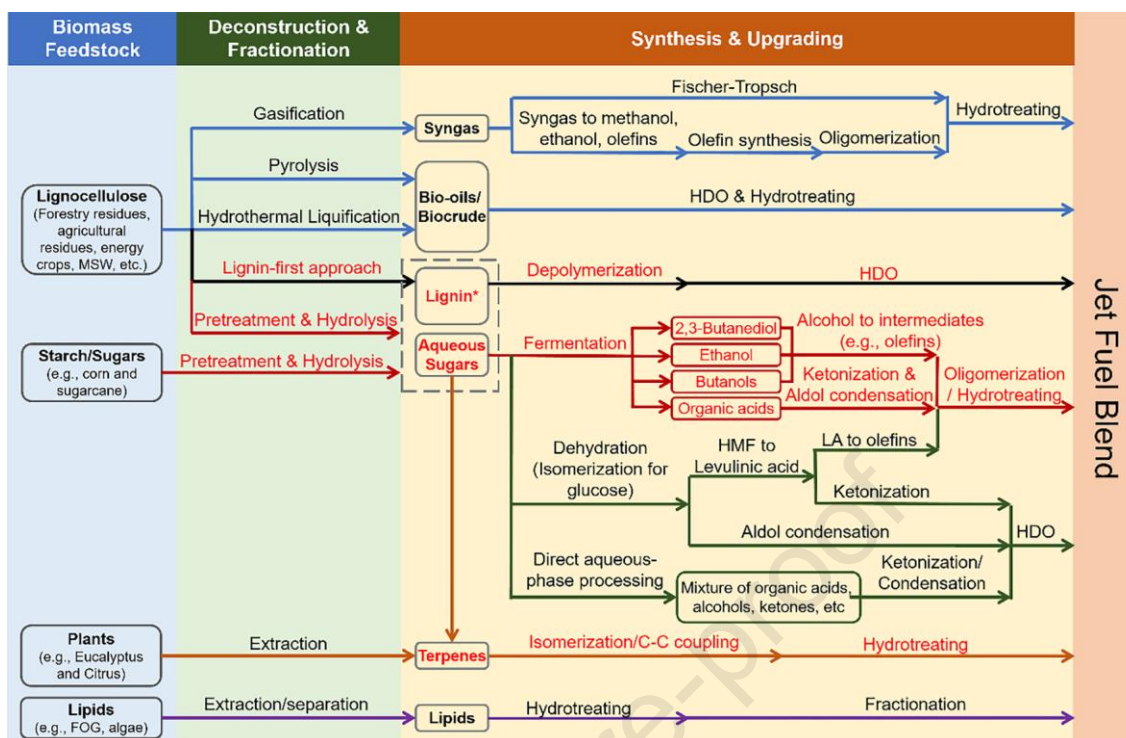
Biomass Feedstock

Deconstruction & Fractionation

Synthesis & Upgrading

Lignocellulose (Forestry residues, agricultural residues, energy crops, MSW, etc.)

Starch/Sugars (e.g., corn and sugarcane)

Plants (e.g., Eucalyptus and Citrus)

Lipids (e.g., FOG, algae)

Gasification

Pyrolysis

Hydrothermal Liquification

Lignin-first approach

Pretreatment & Hydrolysis

Pretreatment & Hydrolysis

Extraction

Extraction/separation

Syngas

Bio-oils/ Biocrude

Lignin*

Aqueous Sugars

Terpenes

Lipids

Fischer-Tropsch

Syngas to methanol, ethanol, olefins

Olefin synthesis

Oligomerization

Hydrotreating

HDO & Hydrotreating

Depolymerization

HDO

Fermentation

2,3-Butanediol

Ethanol

Butanols

Organic acids

Alcohol to intermediates (e.g., olefins)

Ketonization & Aldol condensation

Oligomerization / Hydrotreating

Dehydration (Isomerization for glucose)

HMF to Levulinic acid

LA to olefins

Ketonization

Aldol condensation

HDO

Direct aqueous-phase processing

Mixture of organic acids, alcohols, ketones, etc

Ketonization/ Condensation

Isomerization/C-C coupling

Hydrotreating

Hydrotreating

Fractionation

Jet Fuel Blend

Journal Pre-proof